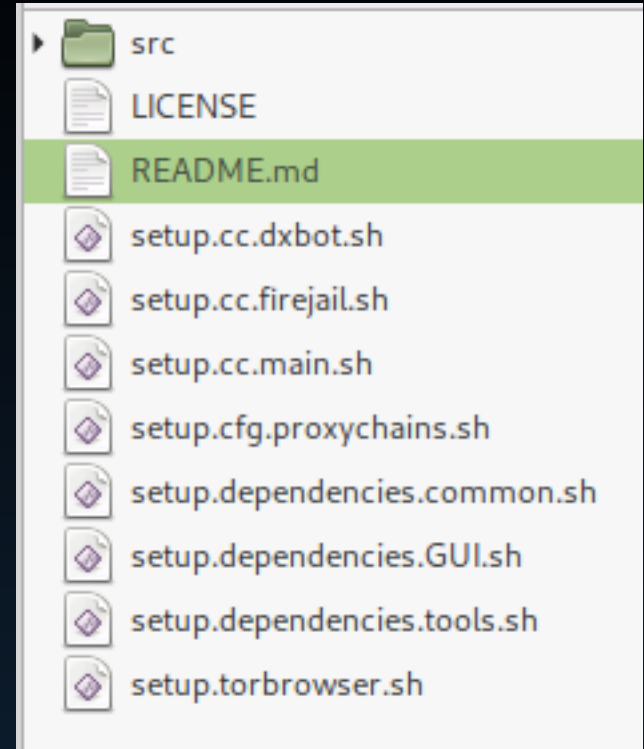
src
LICENSE
README.md
setup.cc.dxbot.sh
setup.cc.firejail.sh
setup.cc.main.sh
setup.cfg.proxychains.sh
setup.dependencies.common.sh
setup.dependencies.GUI.sh
setup.dependencies.tools.sh
setup.torbrowser.sh